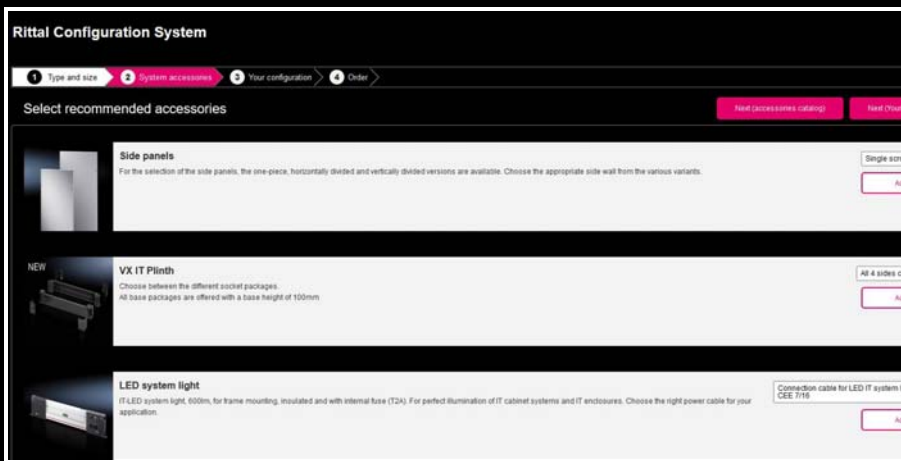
Rittal Configuration System

1 Type and size
2 System accessories
3 Your configuration
4 Order

Select recommended accessories

Next (accessories catalog)

Next (Your

Side panels

For the selection of the side panels, the one-piece, horizontally divided and vertically divided versions are available. Choose the appropriate side wall from the various variants.

Single scr

A

NEW

VX IT Plinth

Choose between the different socket packages.
All base packages are offered with a base height of 100mm.

All 4 sides c

A

LED system light

IT-LED system light, 600m, for frame mounting, insulated and with internal fuse (T2A). For perfect illumination of IT cabinet systems and IT enclosures. Choose the right power cable for your application.

Connection cable for LED IT system l CEE 7/16

A